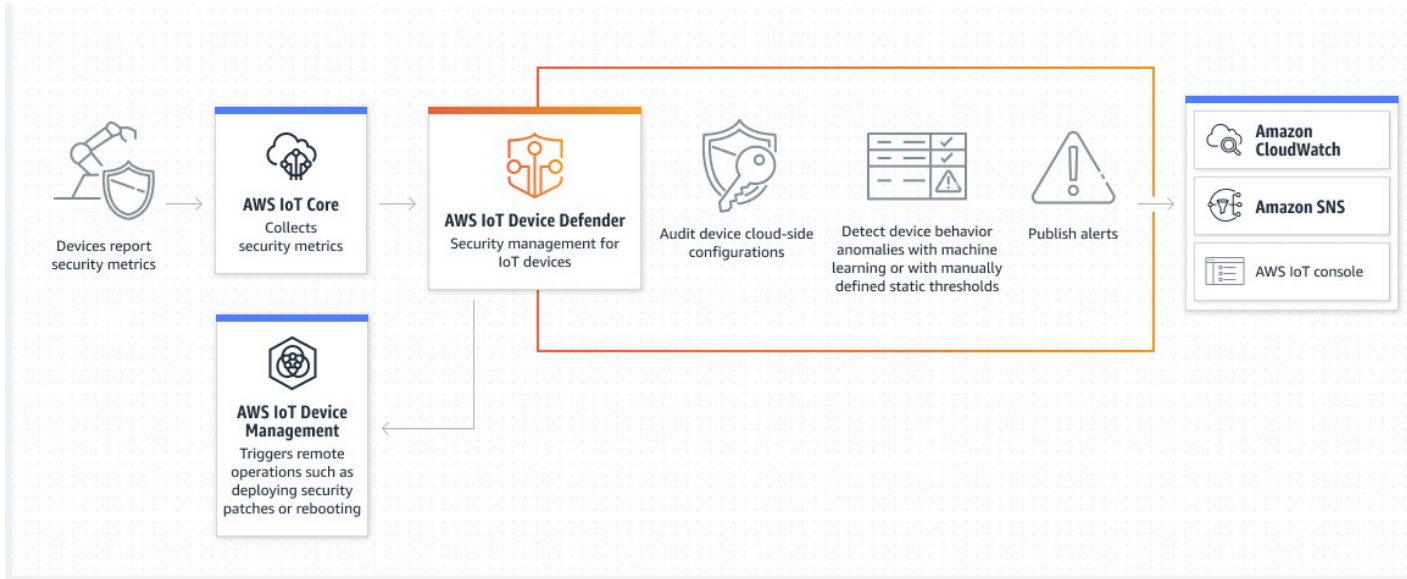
Devices report security metrics

AWS IoT Core
Collects security metrics

AWS IoT Device Defender
Security management for IoT devices

Audit device cloud-side configurations

Detect device behavior anomalies with machine learning or with manually defined static thresholds

Publish alerts

Amazon CloudWatch

Amazon SNS

AWS IoT console

AWS IoT Device Management
Triggers remote operations such as deploying security patches or rebooting